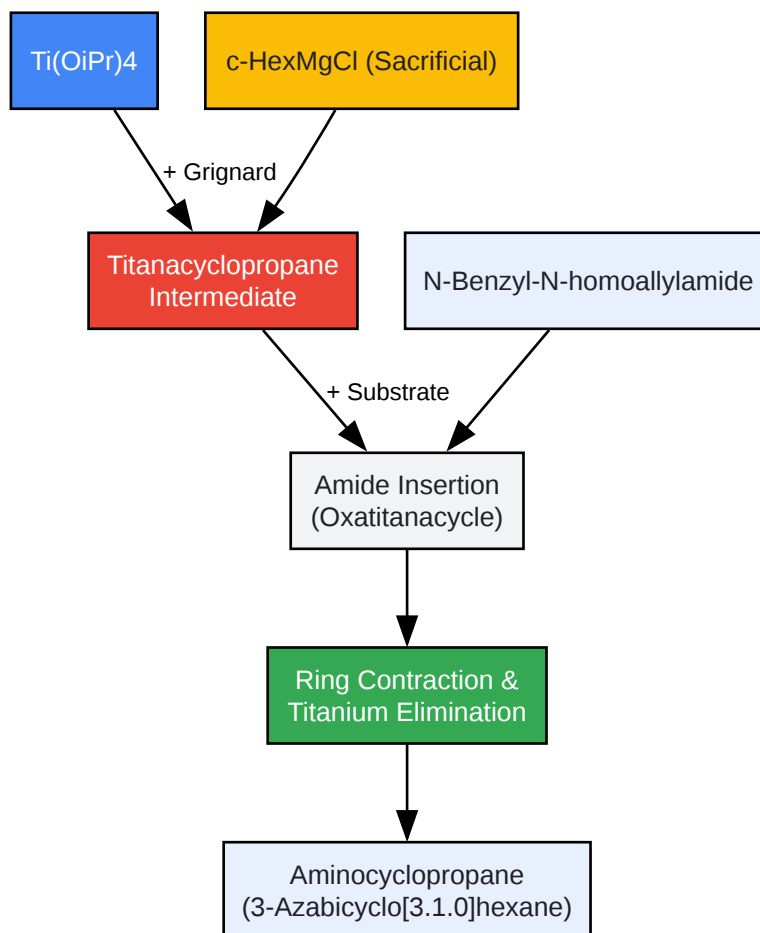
Ti(OiPr)4

c-HexMgCl (Sacrificial)

+ Grignard

Titanacyclopropane Intermediate

N-Benzyl-N-homoallylamide

+ Substrate

Amide Insertion (Oxatitanacycle)

Ring Contraction & Titanium Elimination

Aminocyclopropane (3-Azabicyclo[3.1.0]hexane)